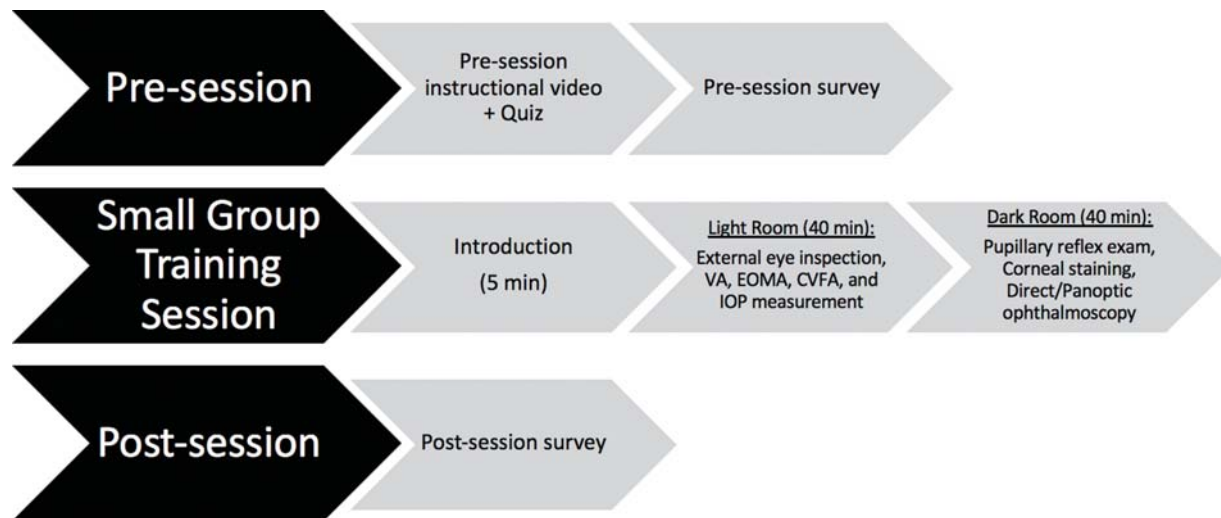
Pre-session

Pre-session instructional video + Quiz

Pre-session survey

Small Group Training Session

Introduction (5 min)

Light Room (40 min):
External eye inspection, VA, EOMA, CVFA, and IOP measurement

Dark Room (40 min):
Pupillary reflex exam, Corneal staining, Direct/Panoptic ophthalmoscopy

Post-session

Post-session survey